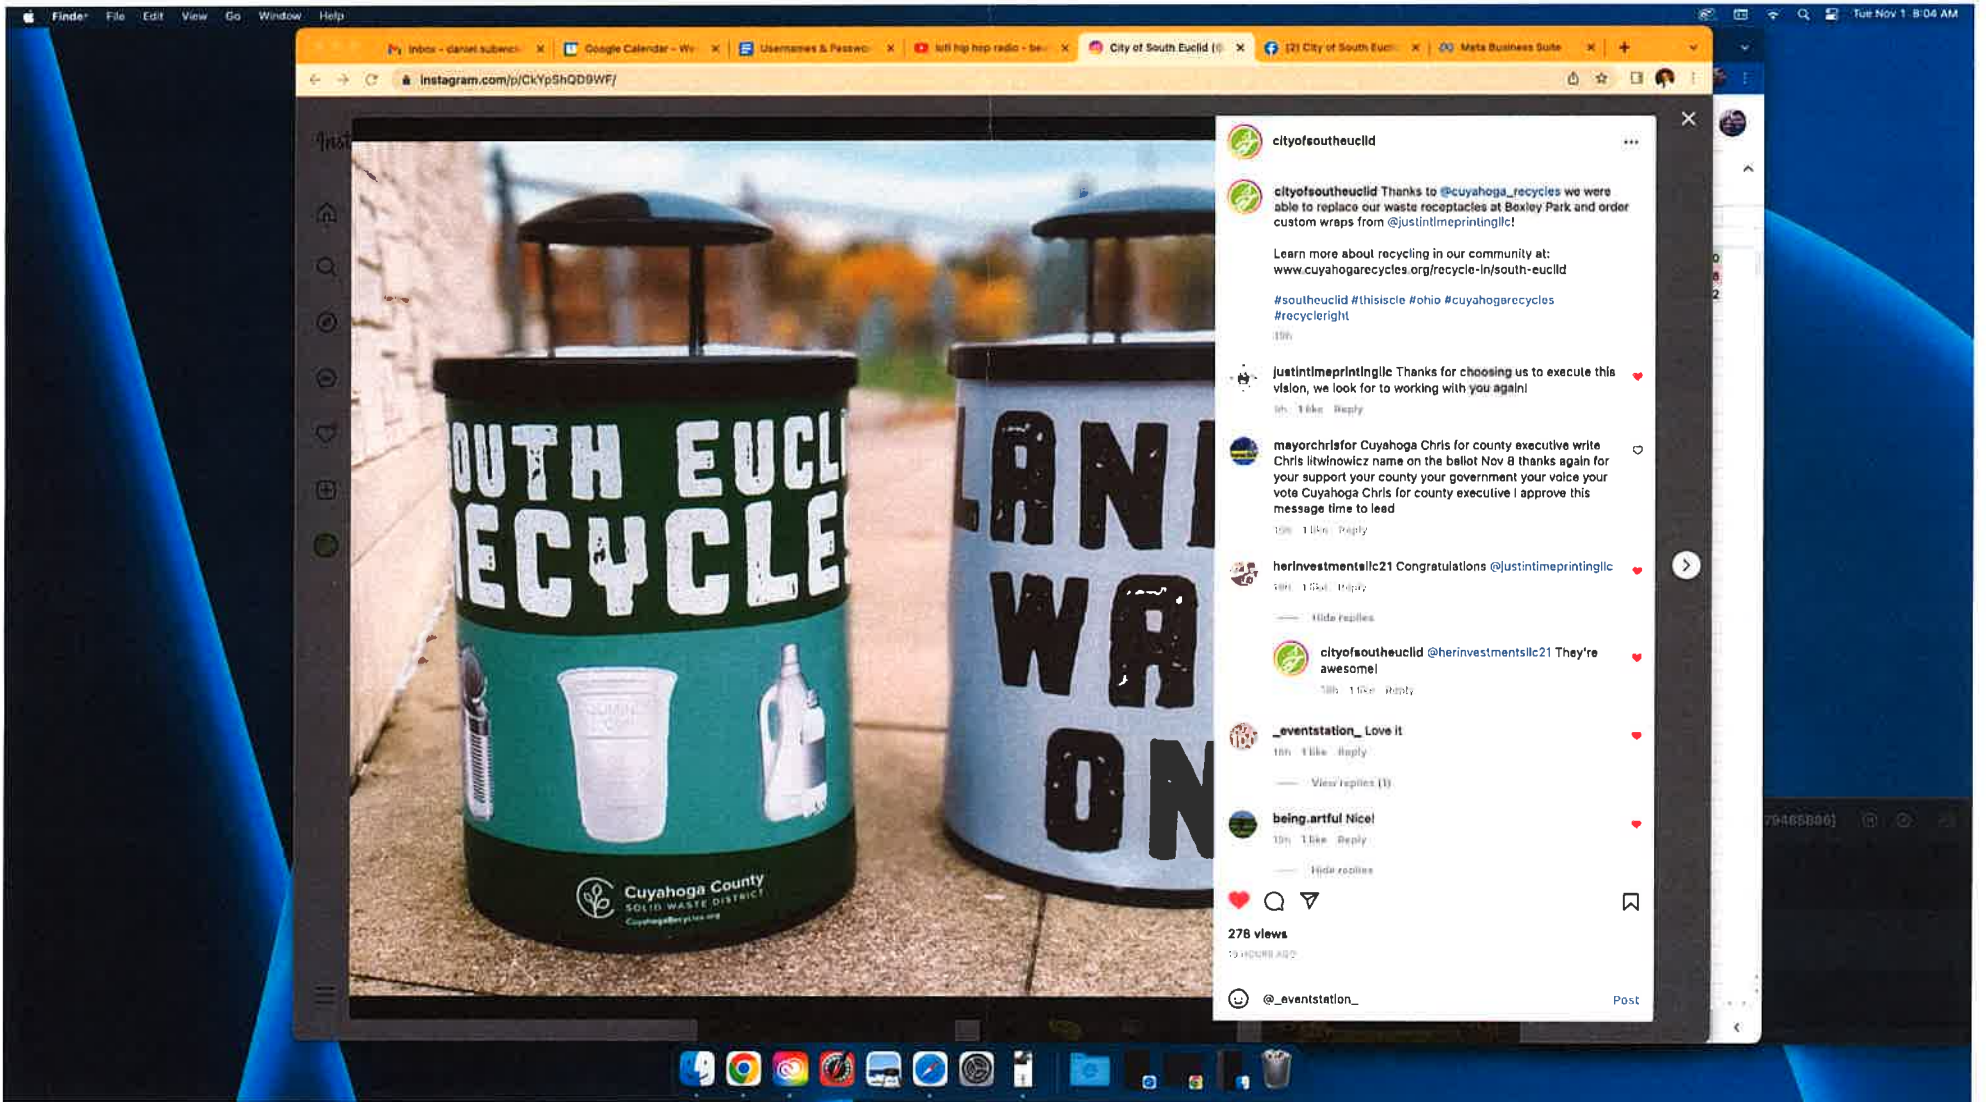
Finder File Edit View Go Window Help

Tue Nov 1 8:04 AM

Inbox - daniel.subeck | Google Calendar - We | Usernames & Passwo | lofi hip hop radio - bea | City of South Euclid (@ | (2) City of South Eucli | Meta Business Suite

instagram.com/p/CkYpShQD9WF/

OUTH EUCL
RECYCLE

Cuyahoga County
SOLID WASTE DISTRICT
CuyahogaRecycles.org

LAN
WA
ON

cityofsoutheuclid

cityofsoutheuclid Thanks to @cuyahoga_recycles we were able to replace our waste receptacles at Bexley Park and order custom wraps from @justintimeprintingllc!

Learn more about recycling in our community at: www.cuyahogarecycles.org/recycle-in/south-euclid

#southeuclid #thisiscle #ohio #cuyahogarecycles #recycleright

19h

justintimeprintingllc Thanks for choosing us to execute this vision, we look for to working with you again!

9h 1 like Reply

mayorchrisfor Cuyahoga Chris for county executive write Chris litwinowicz name on the ballot Nov 8 thanks again for your support your county your government your voice your vote Cuyahoga Chris for county executive I approve this message time to lead

19h 1 like Reply

herinvestmentsllc21 Congratulations @justintimeprintingllc

18h 1 like Reply

Hide replies

cityofsoutheuclid @herinvestmentsllc21 They're awesome!

18h 1 like Reply

_eventstation_ Love it

18h 1 like Reply

View replies (1)

being.artful Nice!

19h 1 like Reply

Hide replies

278 views

19 HOURS AGO

@_eventstation_

Post

79465886]